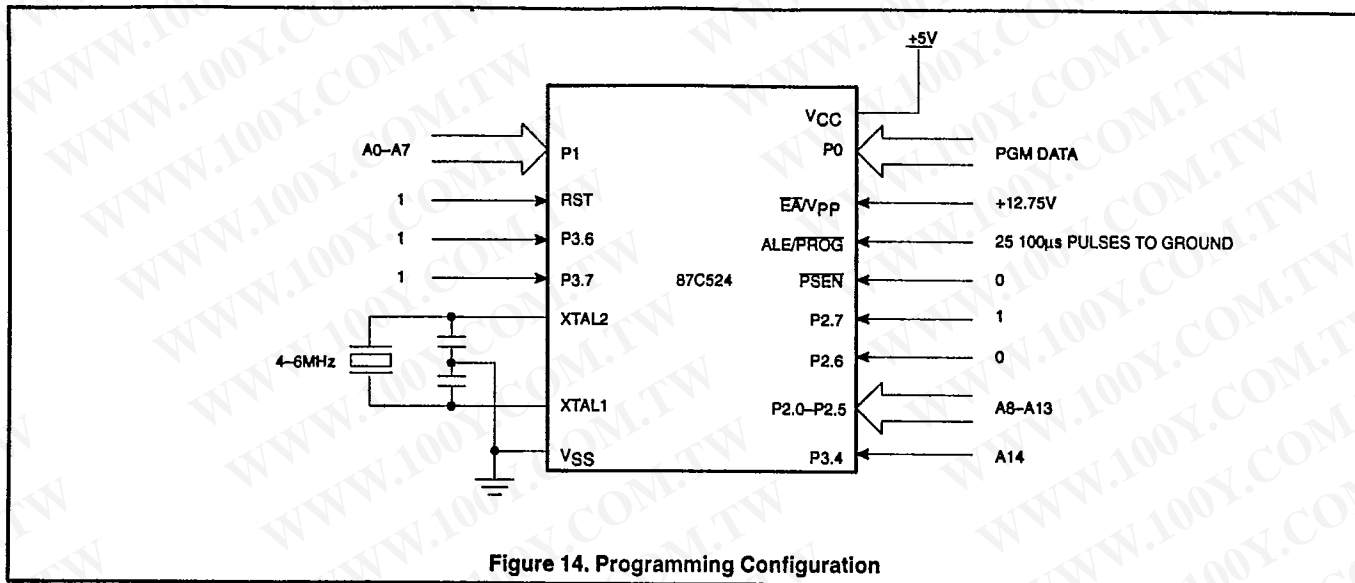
+5V

A0–A7
P1
1
RST
1
P3.6
1
P3.7
87C524
4–6MHz
XTAL2
XTAL1
$V_{SS}$

$V_{CC}$
P0
PGM DATA
$\overline{EA}/V_{PP}$
+12.75V
ALE/$\overline{PROG}$
25 100µs PULSES TO GROUND
$\overline{PSEN}$
0
P2.7
1
P2.6
0
P2.0–P2.5
A8–A13
P3.4
A14

WWW.100Y.COM.TW

Figure 14. Programming Configuration